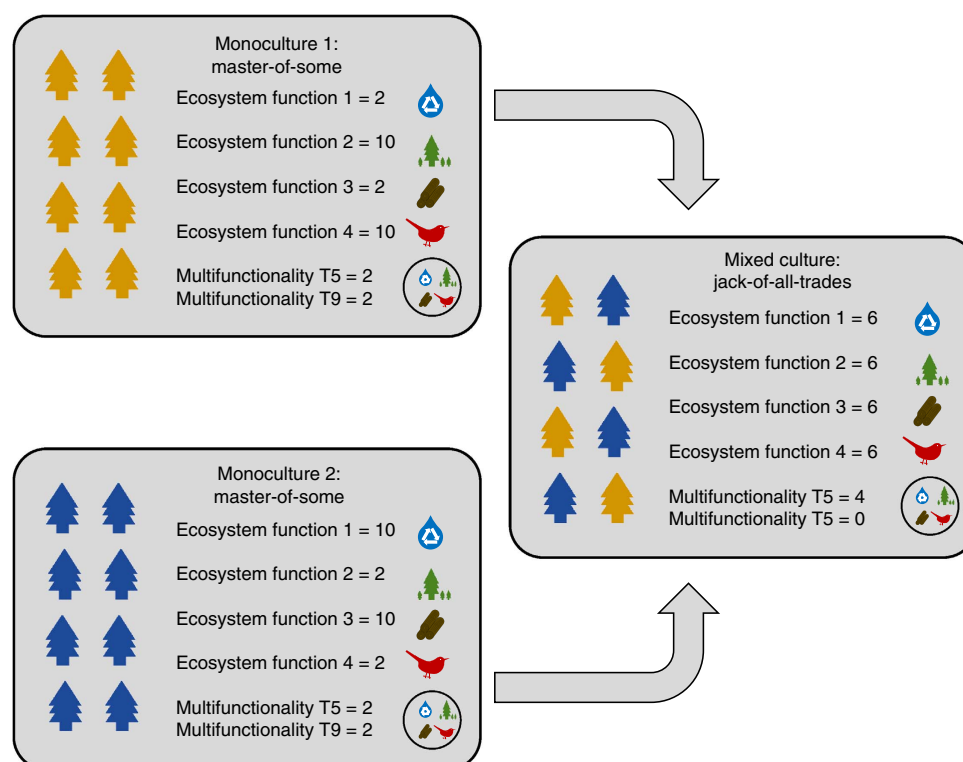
Monoculture 1:
master-of-some

Ecosystem function 1 = 2

Ecosystem function 2 = 10

Ecosystem function 3 = 2

Ecosystem function 4 = 10

Multifunctionality T5 = 2
Multifunctionality T9 = 2

Mixed culture:
jack-of-all-trades

Ecosystem function 1 = 6

Ecosystem function 2 = 6

Ecosystem function 3 = 6

Ecosystem function 4 = 6

Multifunctionality T5 = 4
Multifunctionality T5 = 0

Monoculture 2:
master-of-some

Ecosystem function 1 = 10

Ecosystem function 2 = 2

Ecosystem function 3 = 10

Ecosystem function 4 = 2

Multifunctionality T5 = 2
Multifunctionality T9 = 2